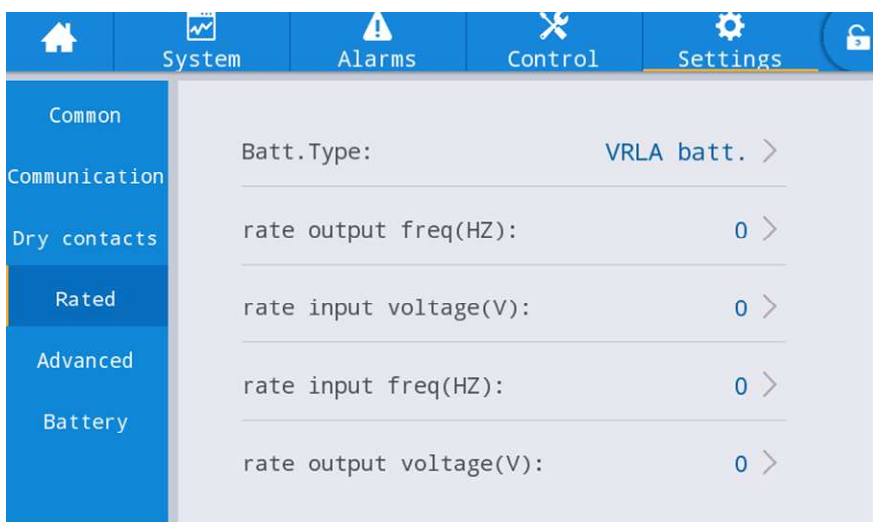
System Alarms Control Settings

Common

Communication

Dry contacts

Rated

Advanced

Battery

Batt.Type: VRLA batt. >

rate output freq(HZ): 0 >

rate input voltage(V): 0 >

rate input freq(HZ): 0 >

rate output voltage(V): 0 >